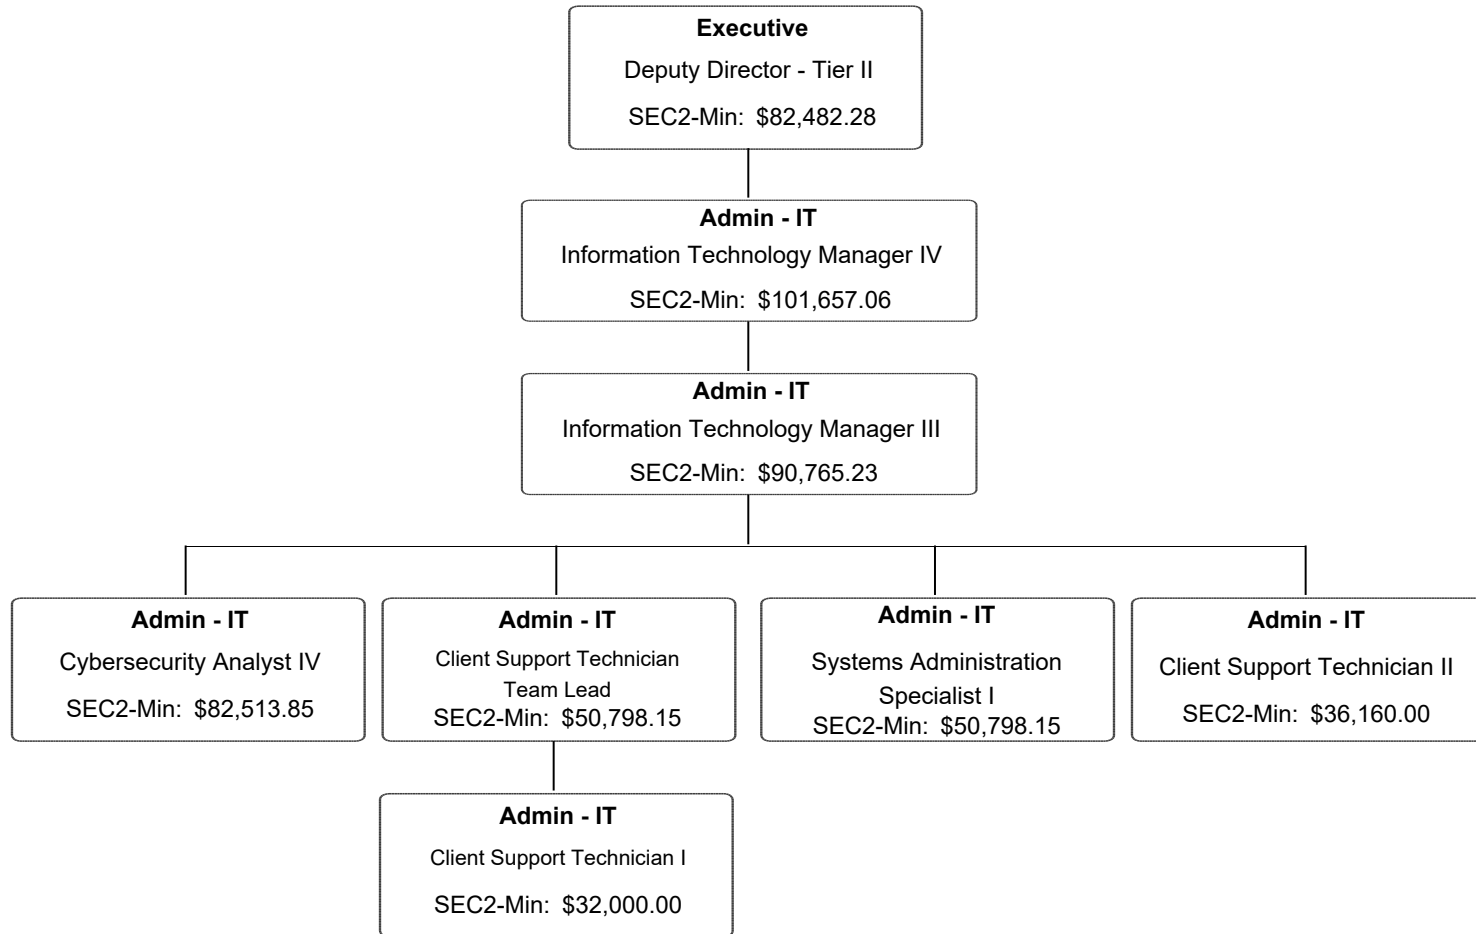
**Executive**
Deputy Director - Tier II
SEC2-Min: $82,482.28

**Admin - IT**
Information Technology Manager IV
SEC2-Min: $101,657.06

**Admin - IT**
Information Technology Manager III
SEC2-Min: $90,765.23

**Admin - IT**
Cybersecurity Analyst IV
SEC2-Min: $82,513.85

**Admin - IT**
Client Support Technician Team Lead
SEC2-Min: $50,798.15

**Admin - IT**
Systems Administration Specialist I
SEC2-Min: $50,798.15

**Admin - IT**
Client Support Technician II
SEC2-Min: $36,160.00

**Admin - IT**
Client Support Technician I
SEC2-Min: $32,000.00